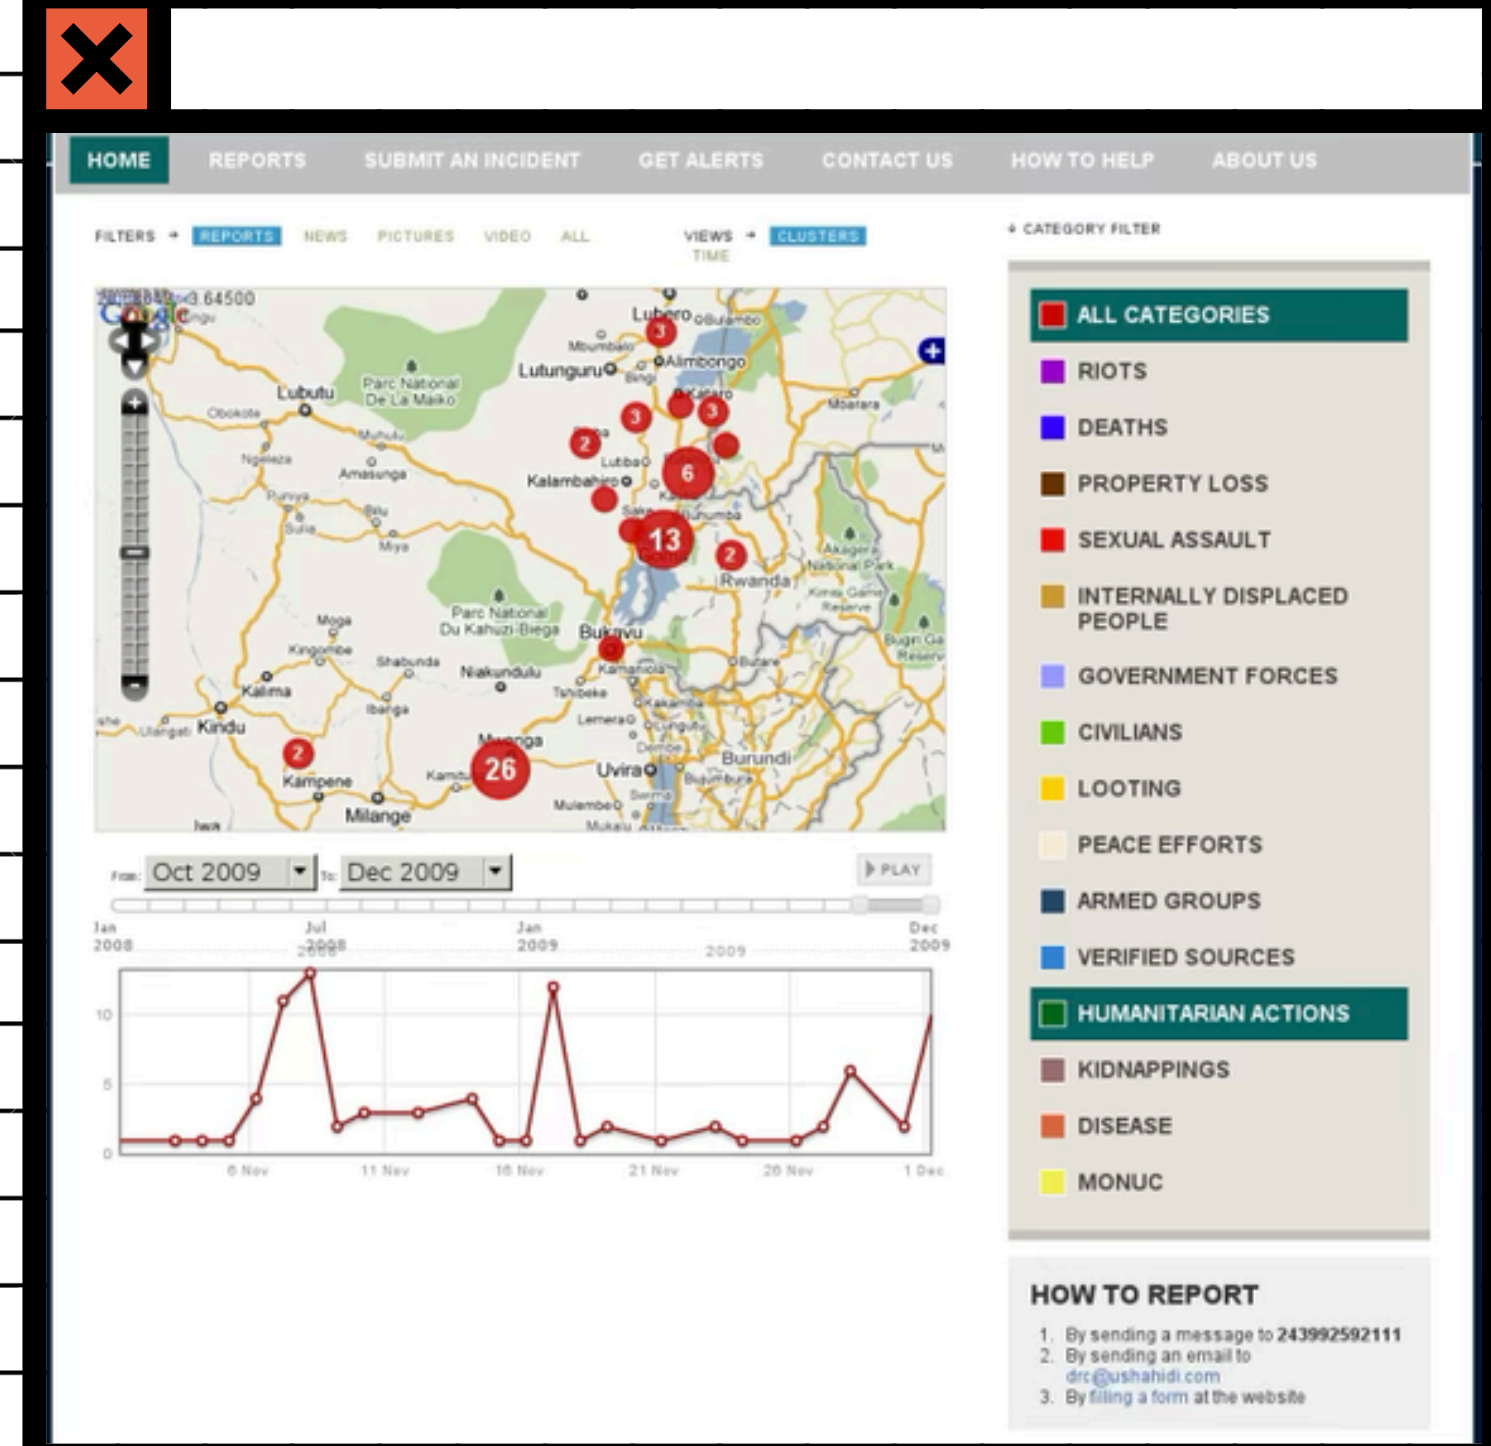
HOME REPORTS SUBMIT AN INCIDENT GET ALERTS CONTACT US HOW TO HELP ABOUT US

FILTERS → REPORTS NEWS PICTURES VIDEO ALL

VIEWS → CLUSTERS TIME

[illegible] 3.64500

Lubero Mbumbiro Alimbongo Lutunguru Lubutu Parc National De La Maiko Obokote Mbarara Ngeleza Amasunga Lubba Kalambahiro Punya Sulia Miya Rwanda Akagera National Park Parc National Du Kahuzi-Biega Bukavu Moga Kingombe Shabunda Niakunduiu Kamanola Butare Kalima Tshibeke Kindu Lemera Ulangati Burundi Mwenga Kamituga Uvira Kampene Bujumbura Milange Mulembe Mukalu

3 3 3 2 6 13 2 2 26

From: Oct 2009 To: Dec 2009 PLAY

Jan 2008 Jul 2008 Jan 2009 2009 Dec 2009

10 5 0

6 Nov 11 Nov 16 Nov 21 Nov 26 Nov 1 Dec

+ CATEGORY FILTER

ALL CATEGORIES
RIOTS
DEATHS
PROPERTY LOSS
SEXUAL ASSAULT
INTERNALLY DISPLACED PEOPLE
GOVERNMENT FORCES
CIVILIANS
LOOTING
PEACE EFFORTS
ARMED GROUPS
VERIFIED SOURCES
HUMANITARIAN ACTIONS
KIDNAPPINGS
DISEASE
MONUC

HOW TO REPORT

1. By sending a message to 243992592111
2. By sending an email to drc@ushahidi.com
3. By filling a form at the website